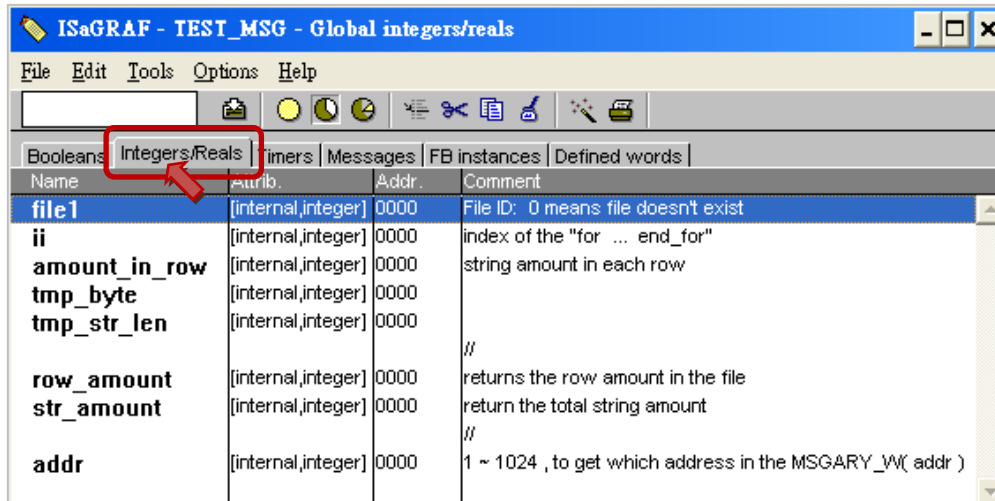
ISaGRAF - TEST_MSG - Global integers/reals

File Edit Tools Options Help

Booleans | Integers/Reals | Timers | Messages | FB instances | Defined words

| Name | Attrib. | Addr. | Comment |
|---|---|---|---|
| file1 | [internal,integer] | 0000 | File ID: 0 means file doesn't exist |
| ii | [internal,integer] | 0000 | index of the "for ... end_for" |
| amount_in_row | [internal,integer] | 0000 | string amount in each row |
| tmp_byte | [internal,integer] | 0000 | |
| tmp_str_len | [internal,integer] | 0000 | |
| | | | // |
| row_amount | [internal,integer] | 0000 | returns the row amount in the file |
| str_amount | [internal,integer] | 0000 | return the total string amount |
| | | | // |
| addr | [internal,integer] | 0000 | 1 ~ 1024 , to get which address in the MSGARY_W( addr ) |